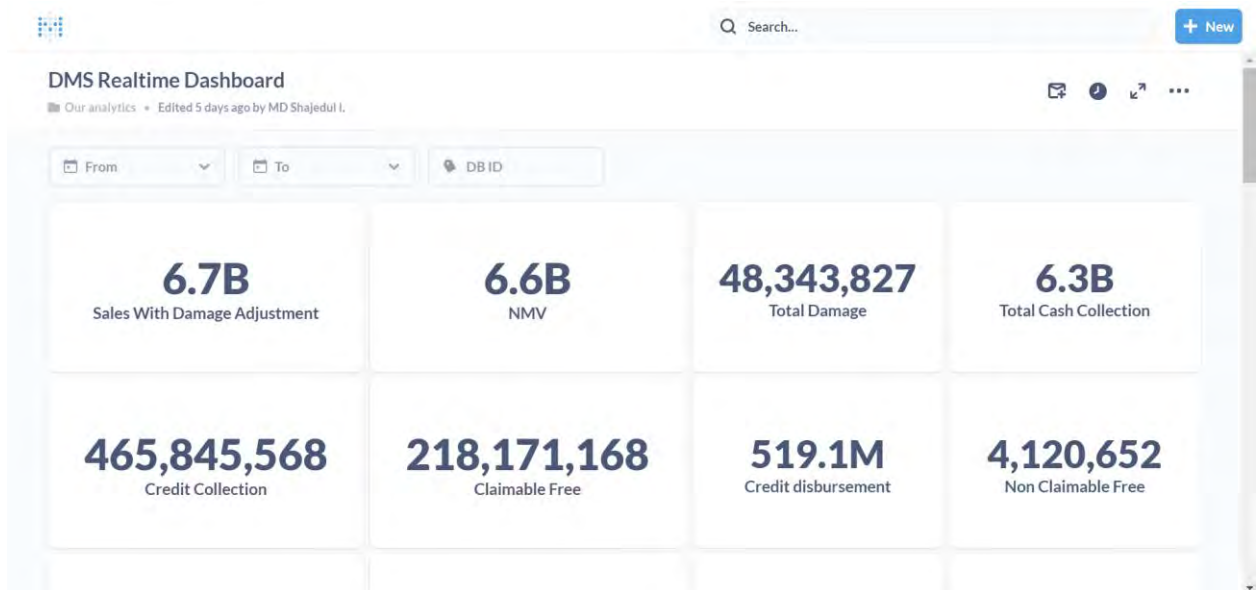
Search...

+ New

DMS Realtime Dashboard

Our analytics • Edited 5 days ago by MD Shajedul I.

From

To

DB ID

6.7B
Sales With Damage Adjustment

6.6B
NMV

48,343,827
Total Damage

6.3B
Total Cash Collection

465,845,568
Credit Collection

218,171,168
Claimable Free

519.1M
Credit disbursement

4,120,652
Non Claimable Free